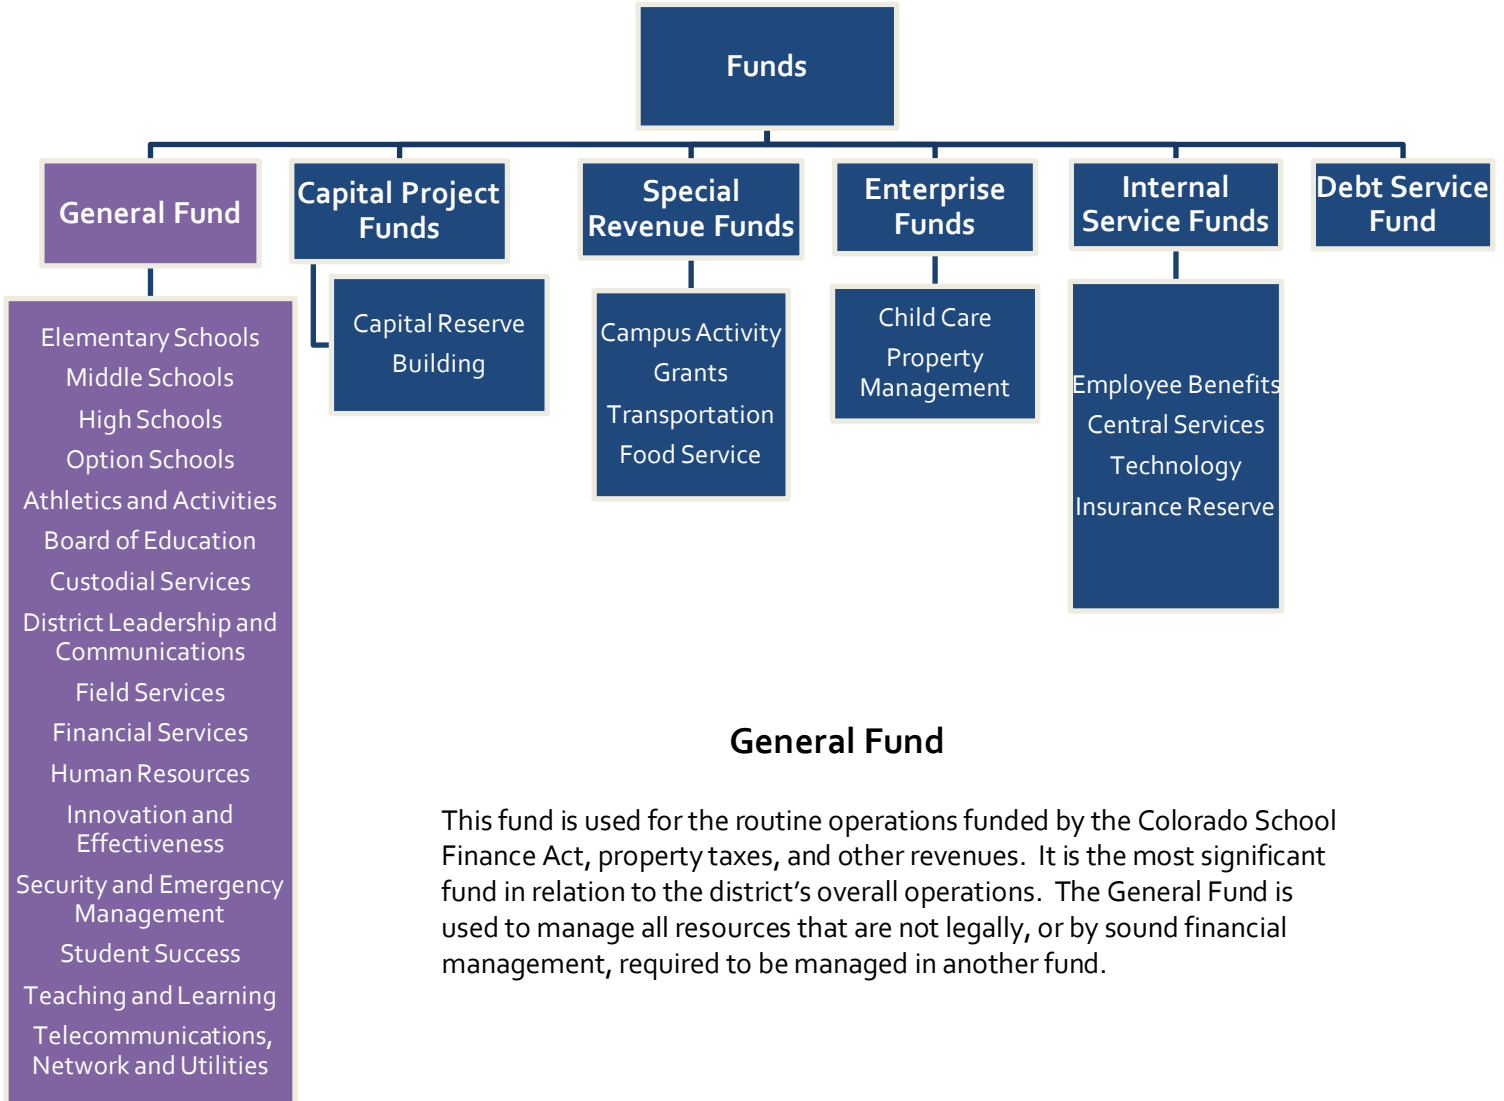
Funds

General Fund

Elementary Schools
Middle Schools
High Schools
Option Schools
Athletics and Activities
Board of Education
Custodial Services
District Leadership and Communications
Field Services
Financial Services
Human Resources
Innovation and Effectiveness
Security and Emergency Management
Student Success
Teaching and Learning
Telecommunications, Network and Utilities

Capital Project Funds

Capital Reserve
Building

Special Revenue Funds

Campus Activity
Grants
Transportation
Food Service

Enterprise Funds

Child Care
Property Management

Internal Service Funds

Employee Benefits
Central Services
Technology
Insurance Reserve

Debt Service Fund

General Fund

This fund is used for the routine operations funded by the Colorado School Finance Act, property taxes, and other revenues. It is the most significant fund in relation to the district's overall operations. The General Fund is used to manage all resources that are not legally, or by sound financial management, required to be managed in another fund.